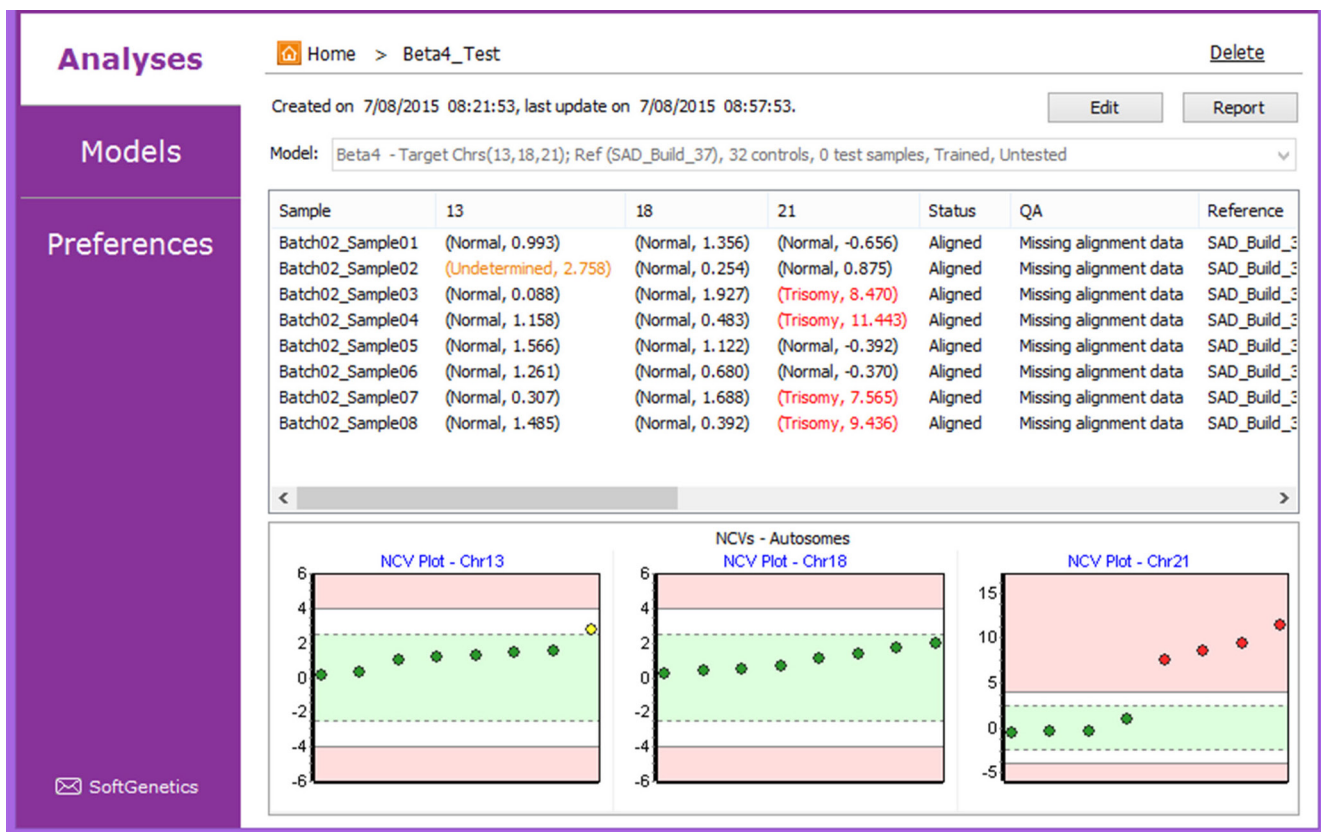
Analyses

Models

Preferences

SoftGenetics

Home > Beta4_Test

Delete

Created on 7/08/2015 08:21:53, last update on 7/08/2015 08:57:53.

Edit

Report

Model: Beta4 - Target Chrs(13,18,21); Ref (SAD_Build_37), 32 controls, 0 test samples, Trained, Untested

| Sample | 13 | 18 | 21 | Status | QA | Reference |
|---|---|---|---|---|---|---|
| Batch02_Sample01 | (Normal, 0.993) | (Normal, 1.356) | (Normal, -0.656) | Aligned | Missing alignment data | SAD_Build_3 |
| Batch02_Sample02 | (Undetermined, 2.758) | (Normal, 0.254) | (Normal, 0.875) | Aligned | Missing alignment data | SAD_Build_3 |
| Batch02_Sample03 | (Normal, 0.088) | (Normal, 1.927) | (Trisomy, 8.470) | Aligned | Missing alignment data | SAD_Build_3 |
| Batch02_Sample04 | (Normal, 1.158) | (Normal, 0.483) | (Trisomy, 11.443) | Aligned | Missing alignment data | SAD_Build_3 |
| Batch02_Sample05 | (Normal, 1.566) | (Normal, 1.122) | (Normal, -0.392) | Aligned | Missing alignment data | SAD_Build_3 |
| Batch02_Sample06 | (Normal, 1.261) | (Normal, 0.680) | (Normal, -0.370) | Aligned | Missing alignment data | SAD_Build_3 |
| Batch02_Sample07 | (Normal, 0.307) | (Normal, 1.688) | (Trisomy, 7.565) | Aligned | Missing alignment data | SAD_Build_3 |
| Batch02_Sample08 | (Normal, 1.485) | (Normal, 0.392) | (Trisomy, 9.436) | Aligned | Missing alignment data | SAD_Build_3 |

NCVs - Autosomes

NCV Plot - Chr13
6 4 2 0 -2 -4 -6

NCV Plot - Chr18
6 4 2 0 -2 -4 -6

NCV Plot - Chr21
15 10 5 0 -5